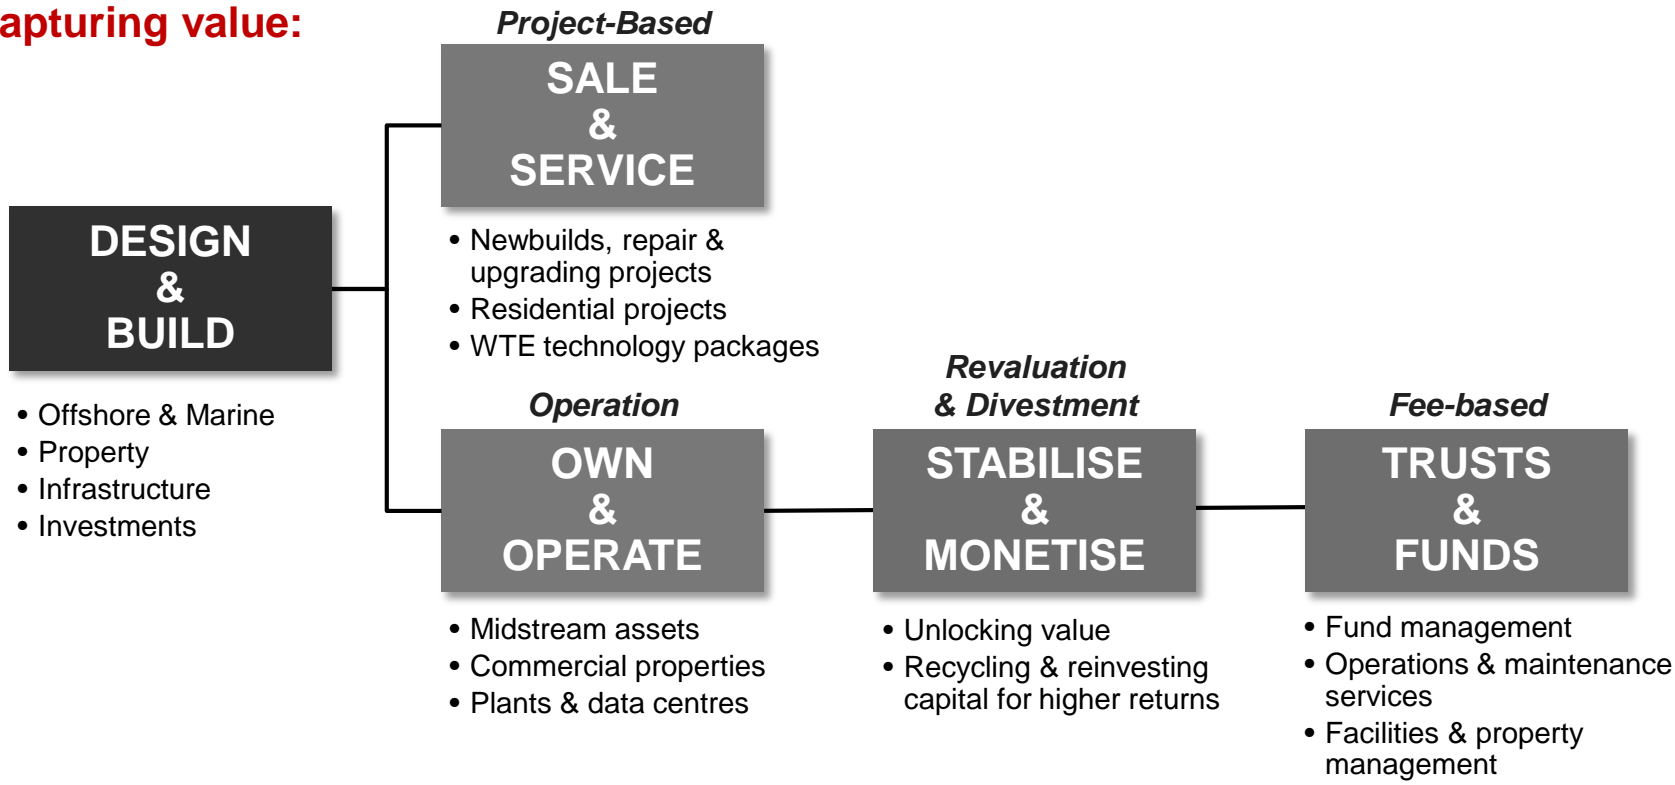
apturing value:

Project-Based

SALE
&
SERVICE

DESIGN
&
BUILD

- Newbuilds, repair & upgrading projects
- Residential projects
- WTE technology packages

- Offshore & Marine
- Property
- Infrastructure
- Investments

Operation

OWN
&
OPERATE

- Midstream assets
- Commercial properties
- Plants & data centres

Revaluation
& Divestment

STABILISE
&
MONETISE

- Unlocking value
- Recycling & reinvesting capital for higher returns

Fee-based

TRUSTS
&
FUNDS

- Fund management
- Operations & maintenance services
- Facilities & property management